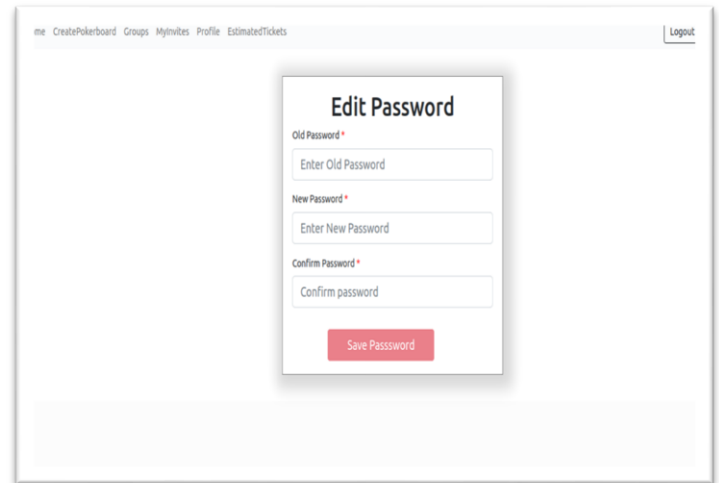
me CreatePokerboard Groups MyInvites Profile EstimatedTickets

Logout

Edit Password

Old Password *

Enter Old Password

New Password *

Enter New Password

Confirm Password *

Confirm password

Save Passsword